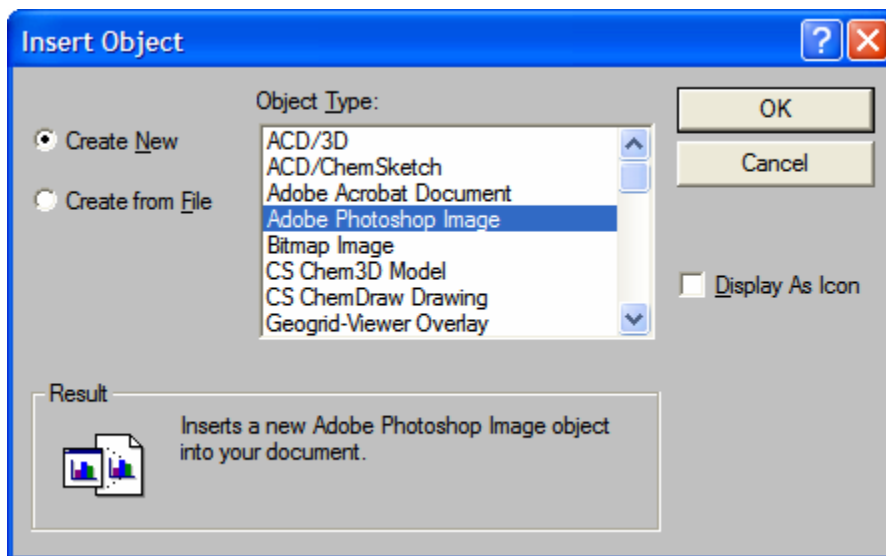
Insert Object

?

X

Create New

Create from File

Object Type:

ACD/3D
ACD/ChemSketch
Adobe Acrobat Document
Adobe Photoshop Image
Bitmap Image
CS Chem3D Model
CS ChemDraw Drawing
Geogrid-Viewer Overlay

OK

Cancel

Display As Icon

Result

Inserts a new Adobe Photoshop Image object into your document.